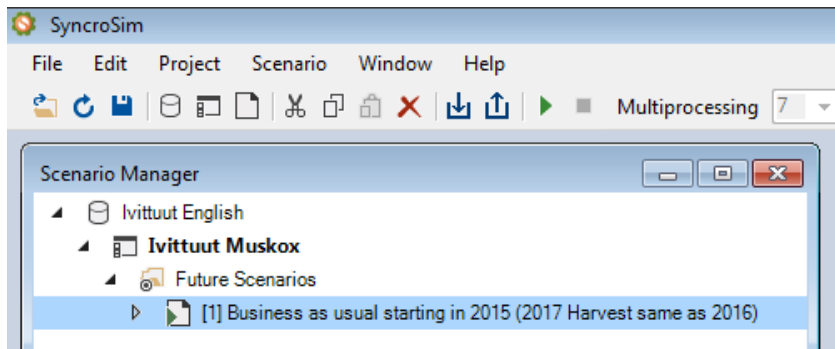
SyncroSim

File Edit Project Scenario Window Help

Multiprocessing 7

Scenario Manager

Ivittuut English

Ivittuut Muskox

Future Scenarios

[1] Business as usual starting in 2015 (2017 Harvest same as 2016)